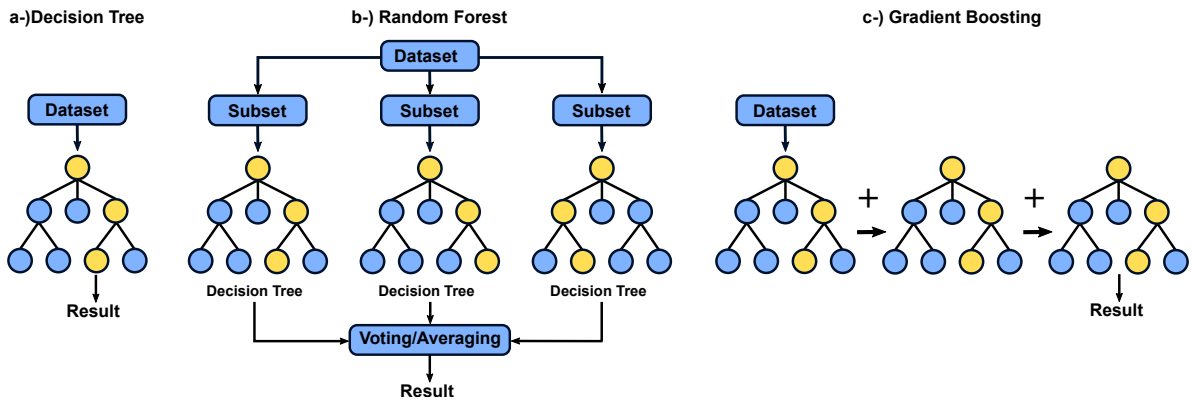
a-)Decision Tree

Dataset

Result

b-) Random Forest

Dataset

Subset

Subset

Subset

Decision Tree

Decision Tree

Decision Tree

Voting/Averaging

Result

c-) Gradient Boosting

Dataset

+

+

Result